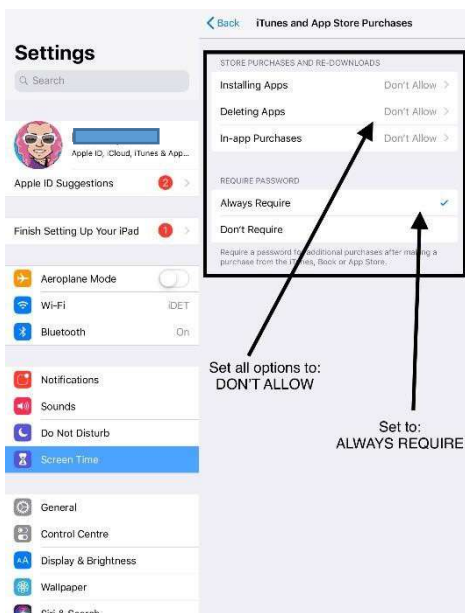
Settings

Search

Apple ID, iCloud, iTunes & App...

Apple ID Suggestions 2

Finish Setting Up Your iPad 1

Aeroplane Mode

Wi-Fi iDET

Bluetooth On

Notifications

Sounds

Do Not Disturb

Screen Time

General

Control Centre

Display & Brightness

Wallpaper

Siri & Search

Back iTunes and App Store Purchases

STORE PURCHASES AND RE-DOWNLOADS

Installing Apps Don't Allow

Deleting Apps Don't Allow

In-app Purchases Don't Allow

REQUIRE PASSWORD

Always Require

Don't Require

Require a password for additional purchases after making a purchase from the iTunes, Book or App Store.

Set all options to: DON'T ALLOW

Set to: ALWAYS REQUIRE